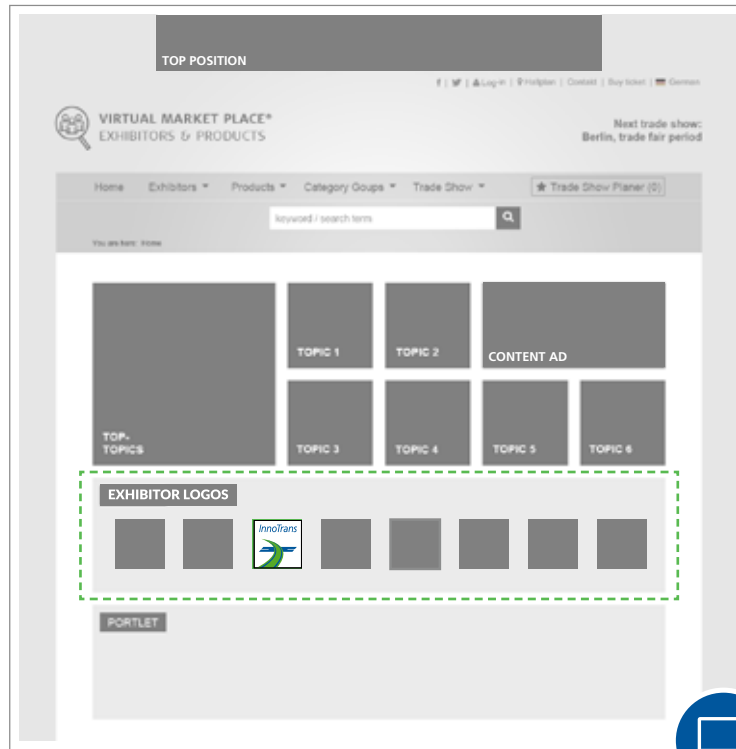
TOP POSITION

f | 🐦 | Log-in | Hallplan | Contact | Buy ticket | German

VIRTUAL MARKET PLACE®
EXHIBITORS & PRODUCTS

Next trade show:
Berlin, trade fair period

Home | Exhibitors ▾ | Products ▾ | Category Goups ▾ | Trade Show ▾ | ★ Trade Show Planer (0)

keyword / search term

You are here: Home

TOP-TOPICS

TOPIC 1

TOPIC 2

CONTENT AD

TOPIC 3

TOPIC 4

TOPIC 5

TOPIC 6

EXHIBITOR LOGOS

InnoTrans

PORTLET